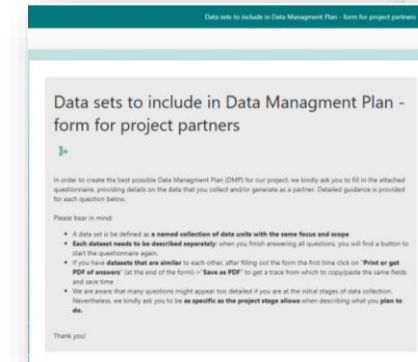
Data sets to include in Data Managment Plan - form for project partners

Data sets to include in Data Managment Plan - form for project partners

In order to create the best possible Data Managment Plan (DMP) for our project, we kindly ask you to fill in the attached questionnaire, providing details on the data that you collect and/or generate as a partner. Detailed guidance is provided for each question below.

Please bear in mind:

- A data set is be defined as **a named collection of data units with the same focus and scope**
- **Each dataset needs to be described separately**: when you finish answering all questions, you will find a button to start the questionnaire again.
- If you have **datasets that are similar** to each other, after filling out the form the first time click on "**Print or get PDF of answers**" (at the end of the form)->"**Save as PDF**" to get a trace from which to copy/paste the same fields and save time
- We are aware that many questions might appear too detailed if you are at the initial stages of data collection. Nevertheless, we kindly ask you to be **as specific as the project stage allows** when describing what you **plan to do**.

Thank you!